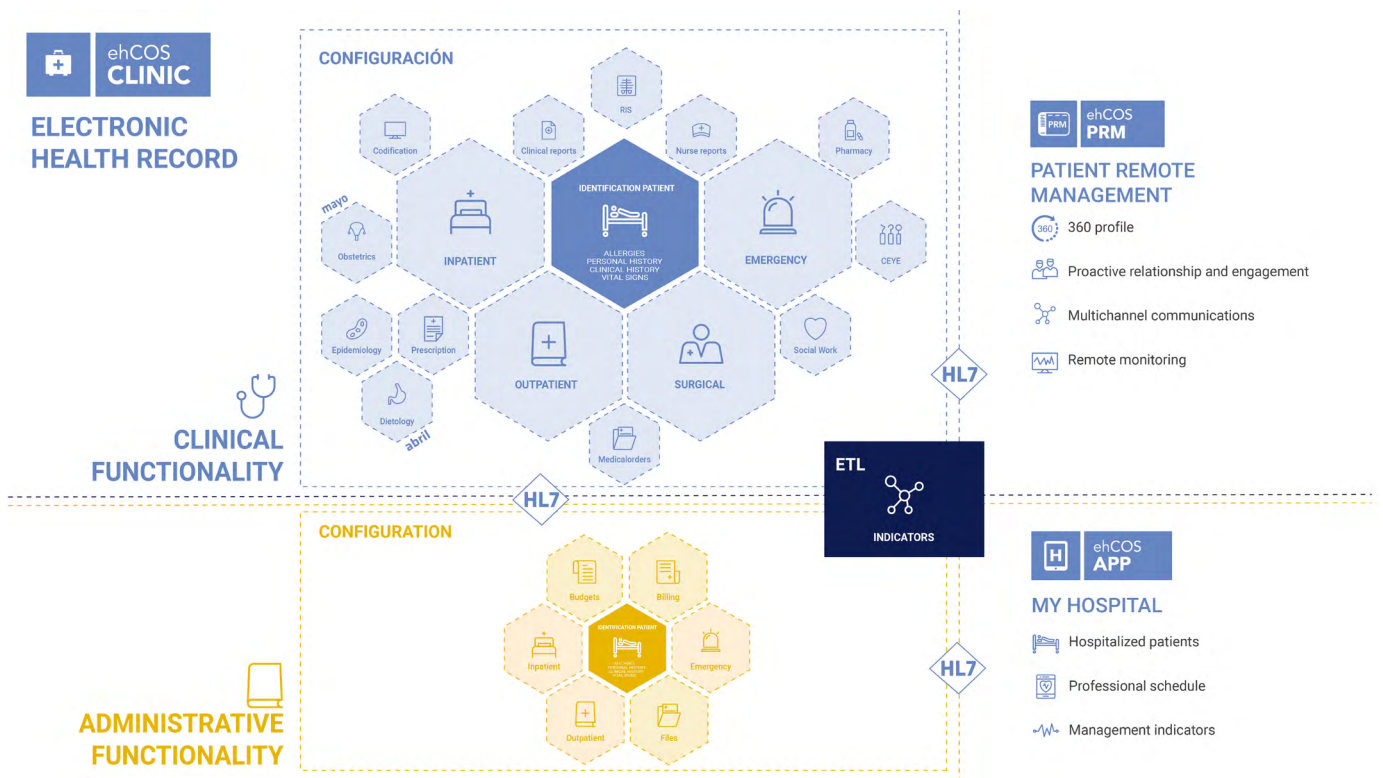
ehCOS CLINIC

ELECTRONIC HEALTH RECORD

CONFIGURACIÓN

RIS

Codification

Clinical reports

Nurse reports

Pharmacy

IDENTIFICATION PATIENT

ALLERGIES
PERSONAL HISTORY
CLINICAL HISTORY
VITAL SIGNS

mayo

INPATIENT

EMERGENCY

Obstetrics

CEYE

Epidemiology

Prescription

OUTPATIENT

SURGICAL

Social Work

Dietology

abril

Medicalorders

CLINICAL FUNCTIONALITY

HL7

ehCOS PRM

PATIENT REMOTE MANAGEMENT

360 profile

Proactive relationship and engagement

Multichannel communications

Remote monitoring

HL7

ETL

INDICATORS

HL7

CONFIGURATION

Budgets

Billing

IDENTIFICATION PATIENT

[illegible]

Inpatient

Emergency

Outpatient

Files

ADMINISTRATIVE FUNCTIONALITY

ehCOS APP

MY HOSPITAL

Hospitalized patients

Professional schedule

Management indicators